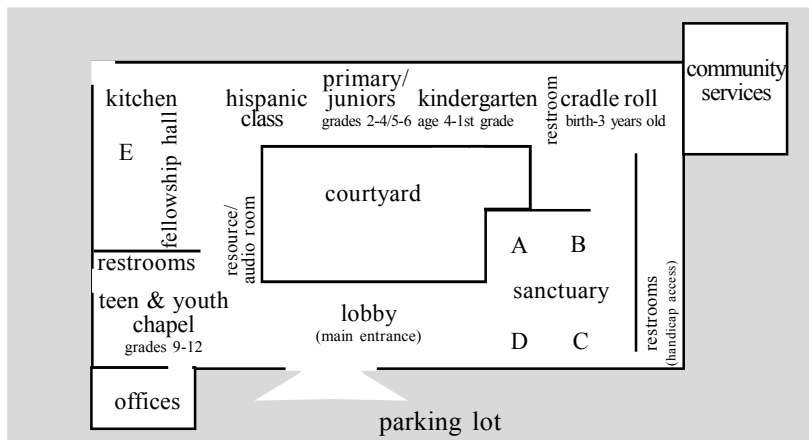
kitchen

hispanic class

primary/ juniors
grades 2-4/5-6

kindergarten
age 4-1st grade

restroom

cradle roll
birth-3 years old

community services

E

fellowship hall

courtyard

resource/ audio room

A

B

restrooms

sanctuary

teen & youth chapel
grades 9-12

lobby
(main entrance)

D

C

restrooms
(handicap access)

offices

parking lot